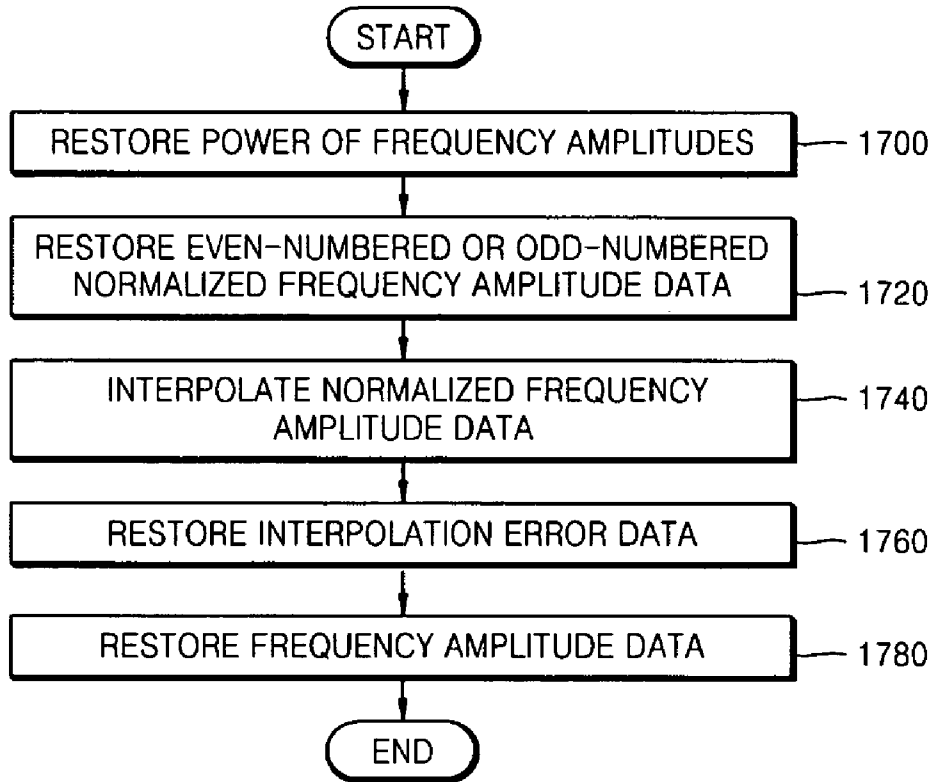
START

RESTORE POWER OF FREQUENCY AMPLITUDES

1700

RESTORE EVEN-NUMBERED OR ODD-NUMBERED NORMALIZED FREQUENCY AMPLITUDE DATA

1720

INTERPOLATE NORMALIZED FREQUENCY AMPLITUDE DATA

1740

RESTORE INTERPOLATION ERROR DATA

1760

RESTORE FREQUENCY AMPLITUDE DATA

1780

END